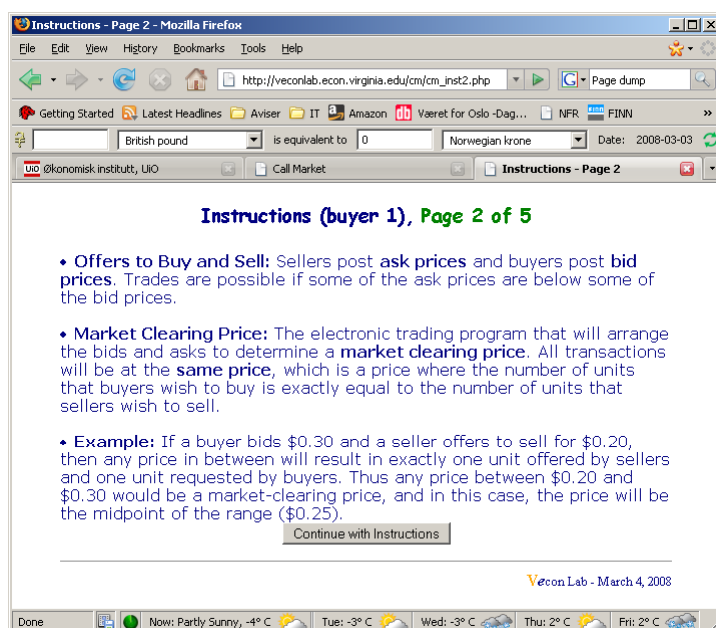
Instructions - Page 2 - Mozilla Firefox

File Edit View History Bookmarks Tools Help

http://veconlab.econ.virginia.edu/cm/cm_inst2.php

Page dump

Getting Started Latest Headlines Aviser IT Amazon Været for Oslo -Dag... NFR FINN

British pound is equivalent to 0 Norwegian krone Date: 2008-03-03

Økonomisk institutt, UiO Call Market Instructions - Page 2

Instructions (buyer 1), Page 2 of 5

• Offers to Buy and Sell: Sellers post ask prices and buyers post bid prices. Trades are possible if some of the ask prices are below some of the bid prices.

• Market Clearing Price: The electronic trading program that will arrange the bids and asks to determine a market clearing price. All transactions will be at the same price, which is a price where the number of units that buyers wish to buy is exactly equal to the number of units that sellers wish to sell.

• Example: If a buyer bids $0.30 and a seller offers to sell for $0.20, then any price in between will result in exactly one unit offered by sellers and one unit requested by buyers. Thus any price between $0.20 and $0.30 would be a market-clearing price, and in this case, the price will be the midpoint of the range ($0.25).

Continue with Instructions

Vecon Lab - March 4, 2008

Done Now: Partly Sunny, -4° C Tue: -3° C Wed: -3° C Thu: 2° C Fri: 2° C